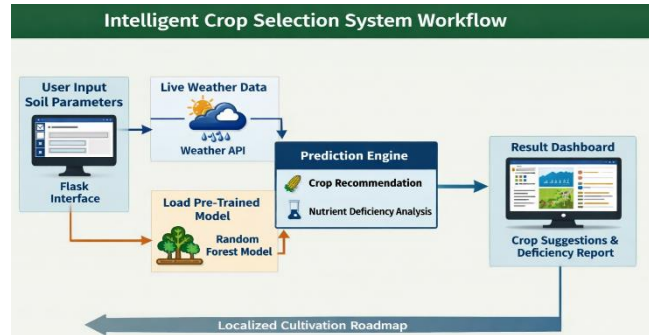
Intelligent Crop Selection System Workflow

User Input Soil Parameters

Flask Interface

Live Weather Data

Weather API

Load Pre-Trained Model

Random Forest Model

Prediction Engine

Crop Recommendation

Nutrient Deficiency Analysis

Result Dashboard

Crop Suggestions & Deficiency Report

Localized Cultivation Roadmap